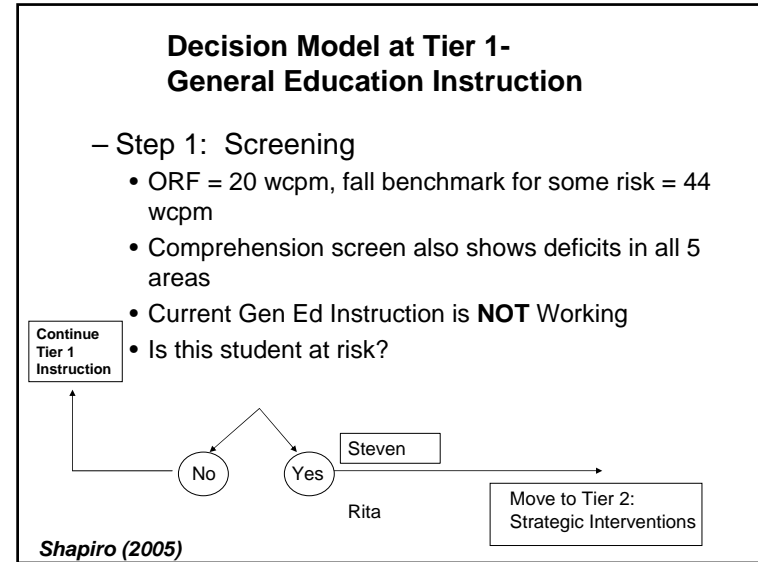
Decision Model at Tier 1- General Education Instruction

– Step 1: Screening

• ORF = 20 wcpm, fall benchmark for some risk = 44 wcpm

• Comprehension screen also shows deficits in all 5 areas

• Current Gen Ed Instruction is **NOT** Working

• Is this student at risk?

Continue Tier 1 Instruction

No

Yes

Steven

Rita

Move to Tier 2: Strategic Interventions

Shapiro (2005)